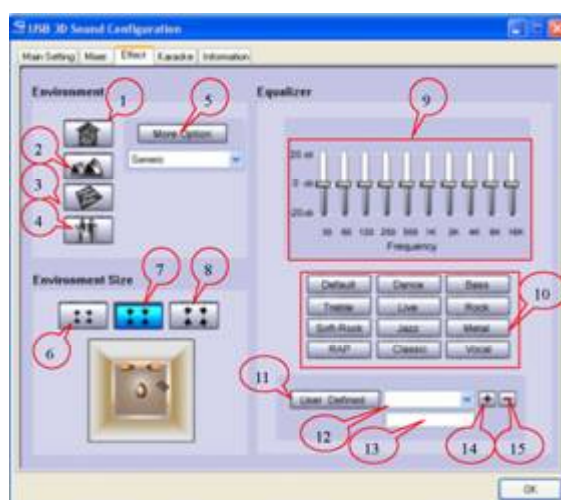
USB 3D Sound Configuration

Main Setting | Mixer | Effect | Karaoke | Information

Environment

1

5

More Option

Generic

2

3

4

Equalizer

9

20 db

0 db

-20 db

30 60 120 250 500 1K 2K 4K 8K 16K

Frequency

Environment Size

7

8

6

Default | Dance | Bass

Trainer | Live | Rock

Soft-Rock | Jazz | Metal

RAP | Classic | Vocal

10

11

User Defined

12

13

14

15

OK